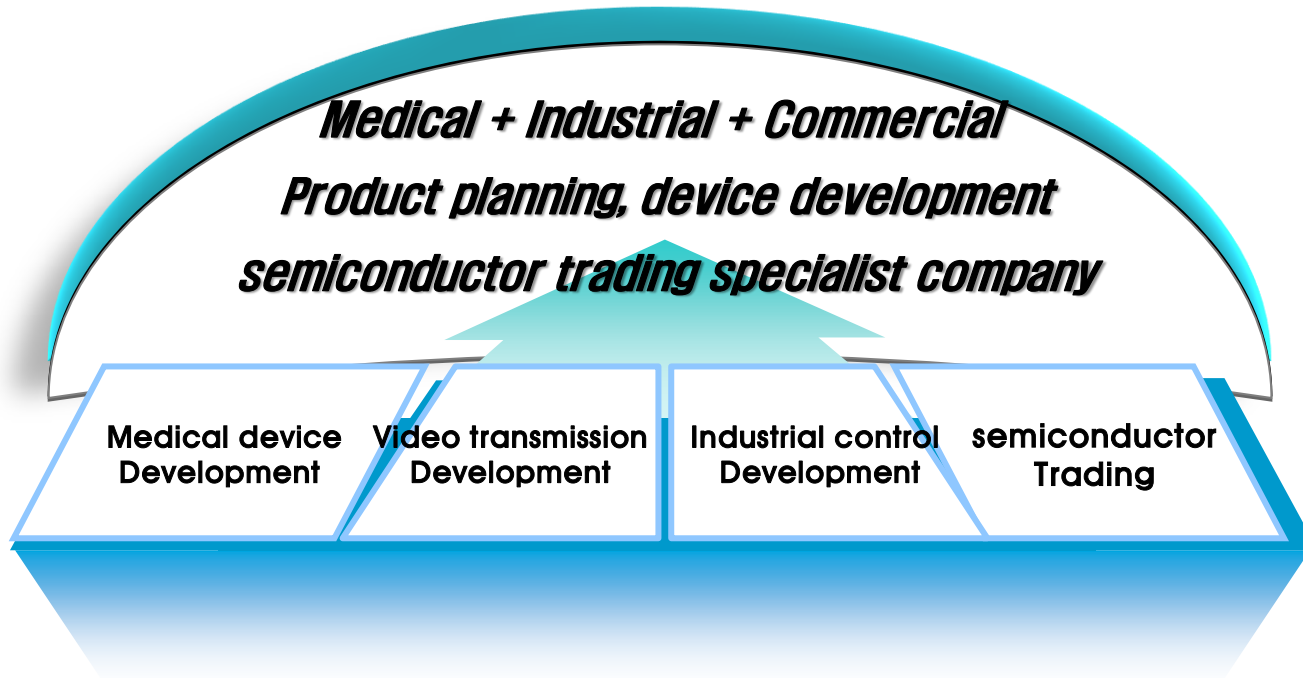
Medical + Industrial + Commercial
Product planning, device development
semiconductor trading specialist company

Medical device Development

Video transmission Development

Industrial control Development

semiconductor Trading